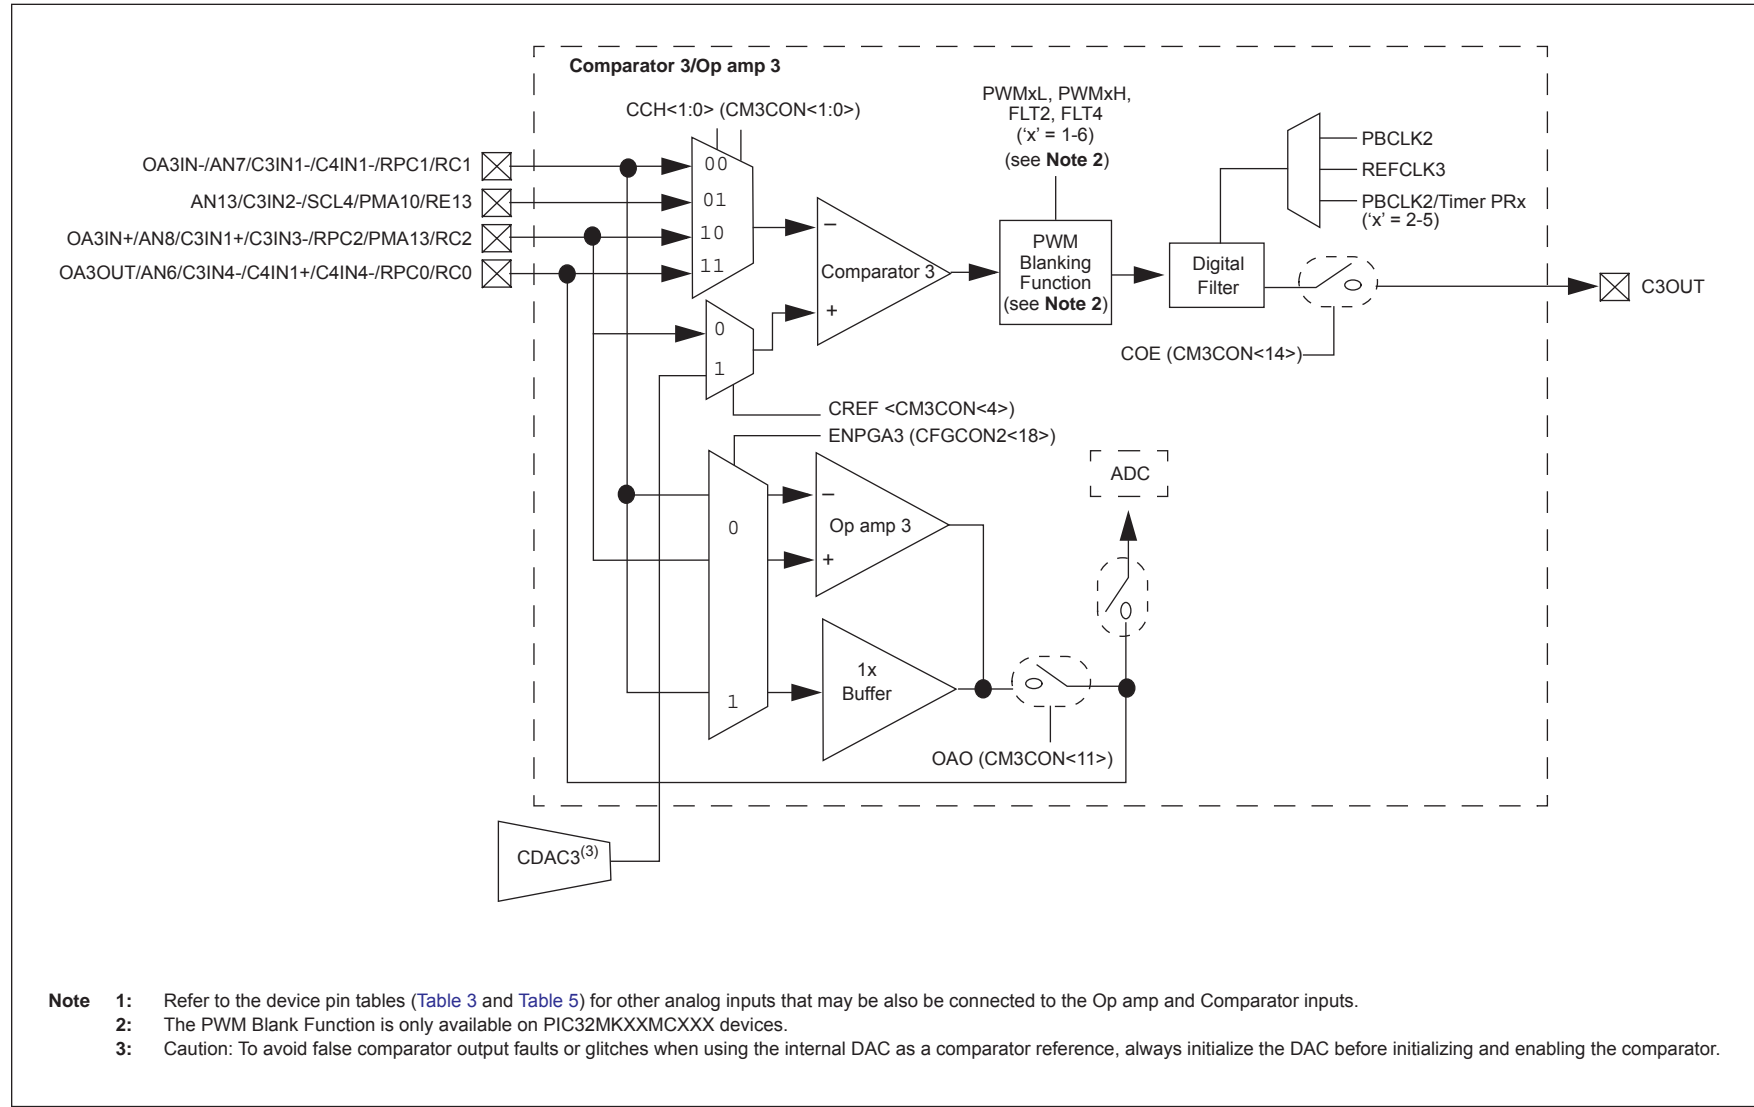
Comparator 3/Op amp 3

CCH<1:0> (CM3CON<1:0>)

PWMxL, PWMxH, FLT2, FLT4 ('x' = 1-6) (see **Note 2**)

PBCLK2
REFCLK3
PBCLK2/Timer PRx ('x' = 2-5)

OA3IN-/AN7/C3IN1-/C4IN1-/RPC1/RC1
AN13/C3IN2-/SCL4/PMA10/RE13
OA3IN+/AN8/C3IN1+/C3IN3-/RPC2/PMA13/RC2
OA3OUT/AN6/C3IN4-/C4IN1+/C4IN4-/RPC0/RC0

00
01
10
11

−
Comparator 3
+

PWM Blanking Function (see **Note 2**)

Digital Filter

C3OUT

0
1

COE (CM3CON<14>)

CREF <CM3CON<4>)

ENPGA3 (CFGCON2<18>)

ADC

0
−
Op amp 3
+

1
1x Buffer

OAO (CM3CON<11>)

CDAC3$^{(3)}$

**Note 1:** Refer to the device pin tables (Table 3 and Table 5) for other analog inputs that may be also be connected to the Op amp and Comparator inputs.
**2:** The PWM Blank Function is only available on PIC32MKXXMCXXX devices.
**3:** Caution: To avoid false comparator output faults or glitches when using the internal DAC as a comparator reference, always initialize the DAC before initializing and enabling the comparator.